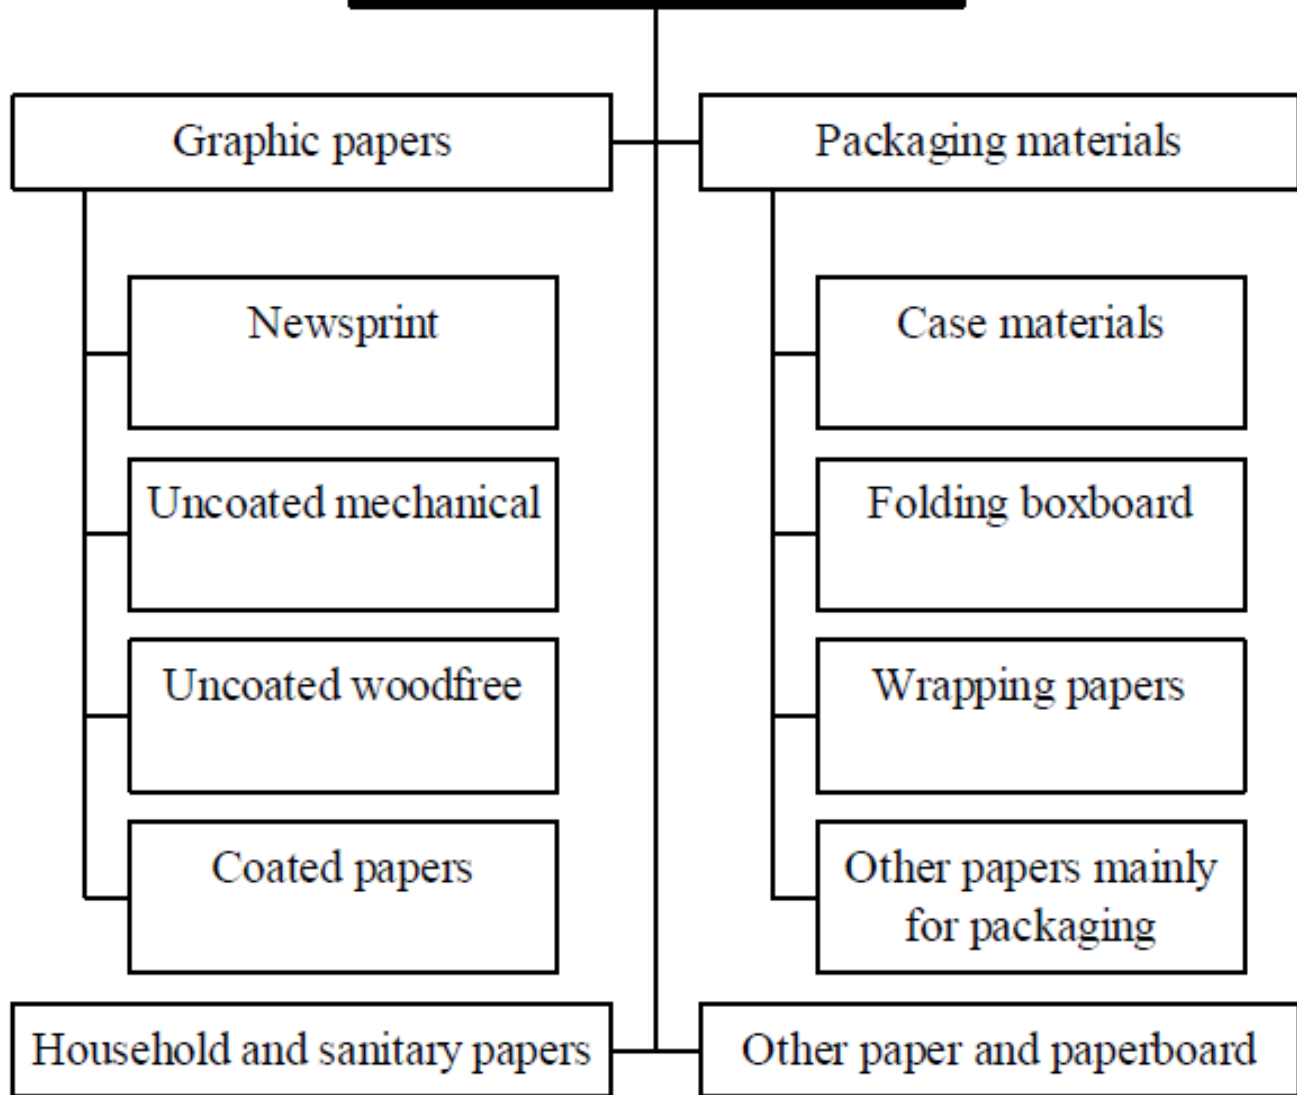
Graphic papers

Newsprint

Uncoated mechanical

Uncoated woodfree

Coated papers

Packaging materials

Case materials

Folding boxboard

Wrapping papers

Other papers mainly for packaging

Household and sanitary papers

Other paper and paperboard